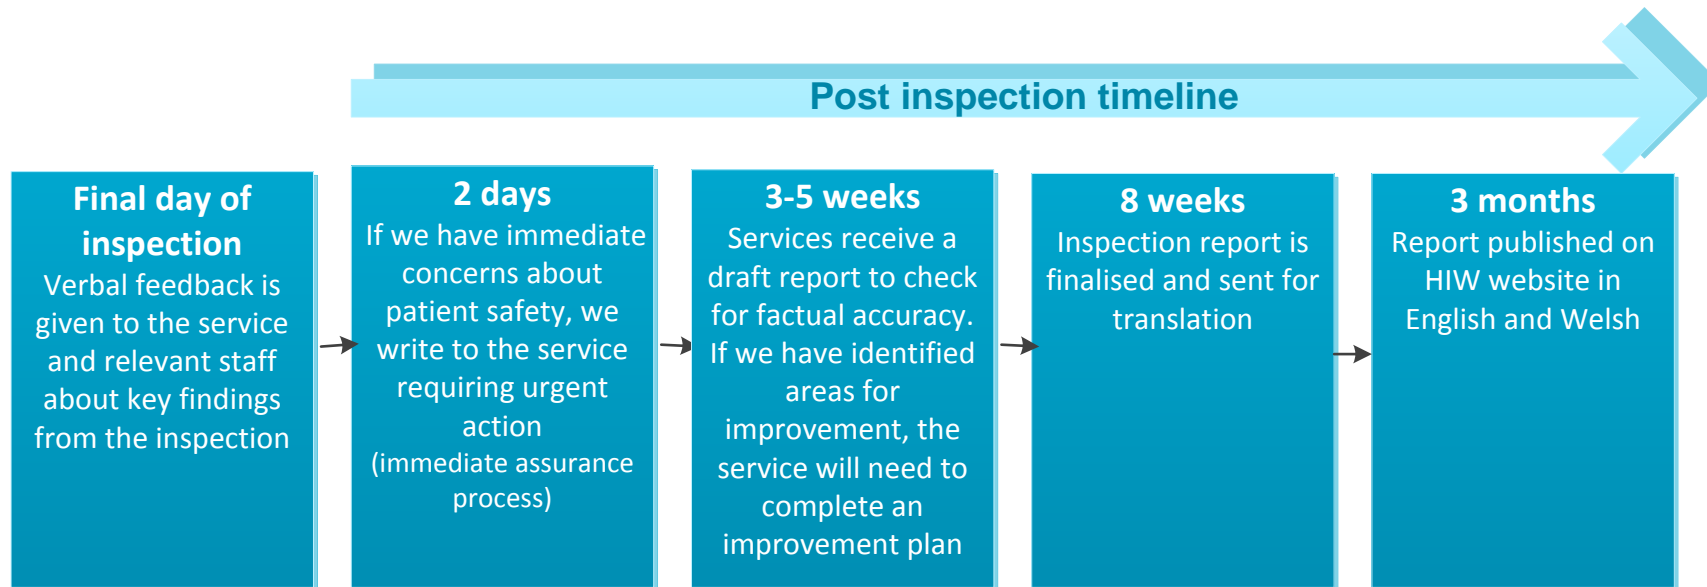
Post inspection timeline

Final day of inspection
Verbal feedback is given to the service and relevant staff about key findings from the inspection

2 days
If we have immediate concerns about patient safety, we write to the service requiring urgent action
(immediate assurance process)

3-5 weeks
Services receive a draft report to check for factual accuracy. If we have identified areas for improvement, the service will need to complete an improvement plan

8 weeks
Inspection report is finalised and sent for translation

3 months
Report published on HIW website in English and Welsh